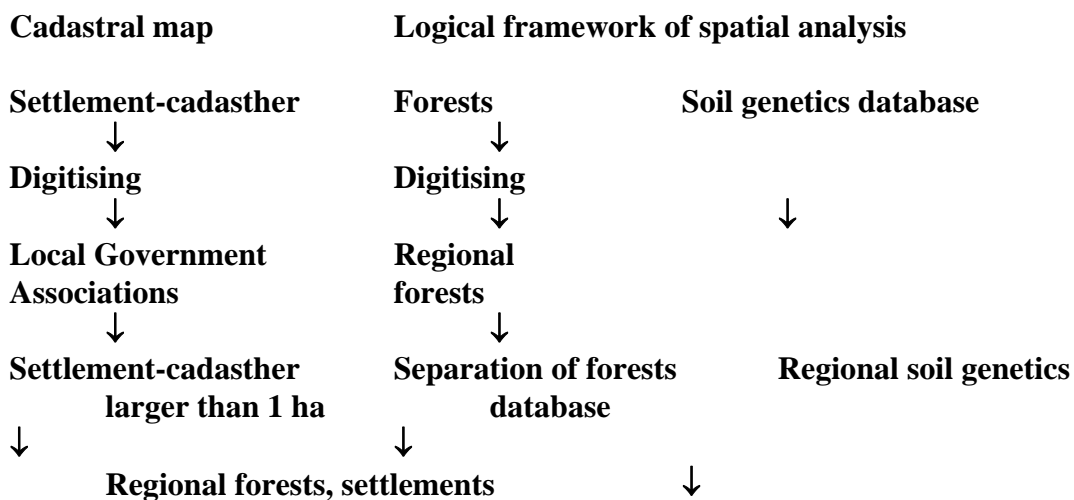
Cadastral map

Settlement-cadasther
↓
Digitising
↓
Local Government Associations
↓
Settlement-cadasther larger than 1 ha
↓

Logical framework of spatial analysis

Forests
↓
Digitising
↓
Regional forests
↓
Separation of forests
↓

Soil genetics database

↓

Regional soil genetics database

Regional forests, settlements

↓